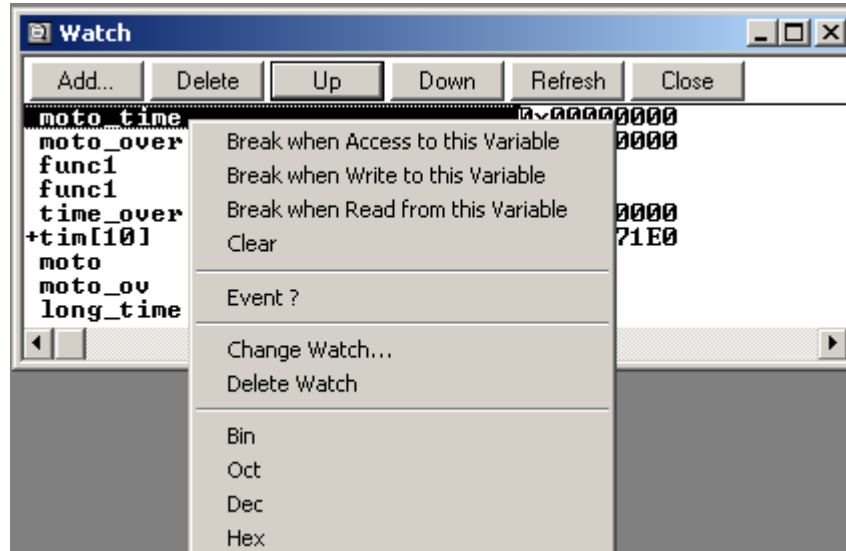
Watch

Add... Delete Up Down Refresh Close

moto_time 0x00000000
moto_over 0000
func1
func1
time_over 0000
+tim[10] 71E0
moto
moto_ov
long_time

Break when Access to this Variable
Break when Write to this Variable
Break when Read from this Variable
Clear

Event ?

Change Watch...
Delete Watch

Bin
Oct
Dec
Hex